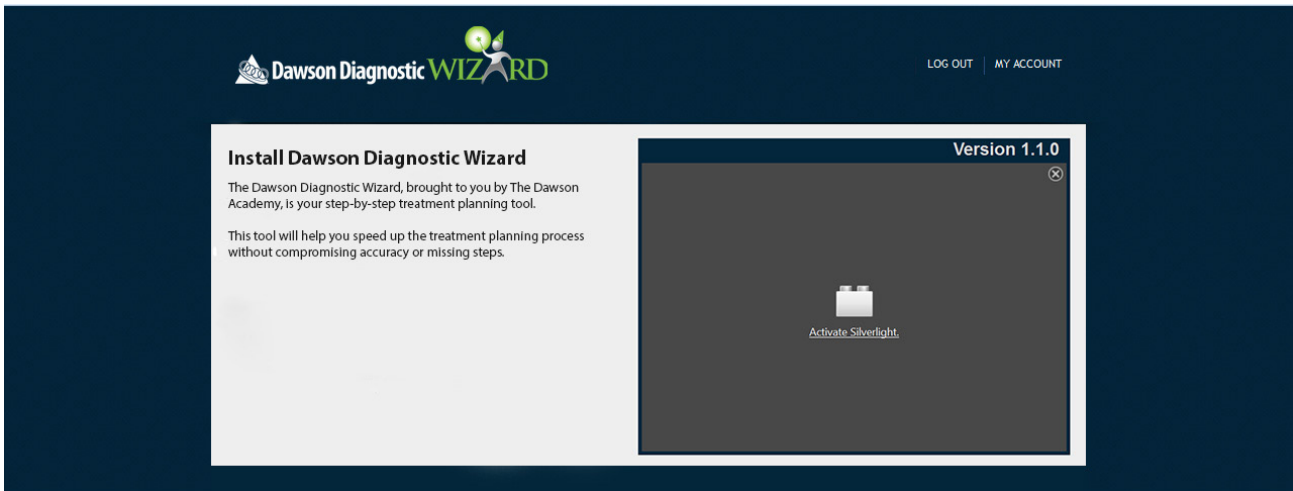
Dawson Diagnostic WIZARD

LOG OUT | MY ACCOUNT

Install Dawson Diagnostic Wizard

The Dawson Diagnostic Wizard, brought to you by The Dawson Academy, is your step-by-step treatment planning tool.

This tool will help you speed up the treatment planning process without compromising accuracy or missing steps.

Version 1.1.0

Activate Silverlight.